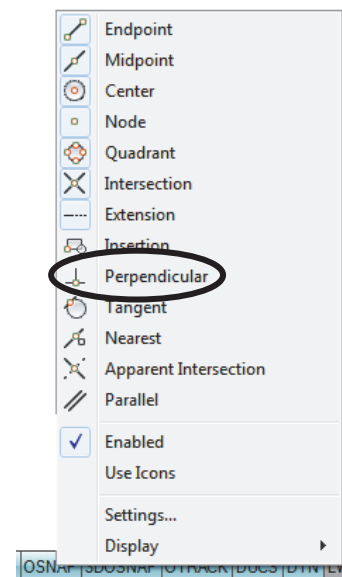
Endpoint
Midpoint
Center
Node
Quadrant
Intersection
Extension
Insertion
Perpendicular
Tangent
Nearest
Apparent Intersection
Parallel
Enabled
Use Icons
Settings...
Display

OSNAP | 3DOSNAP | OTRACK | DUCS | DYN | LW